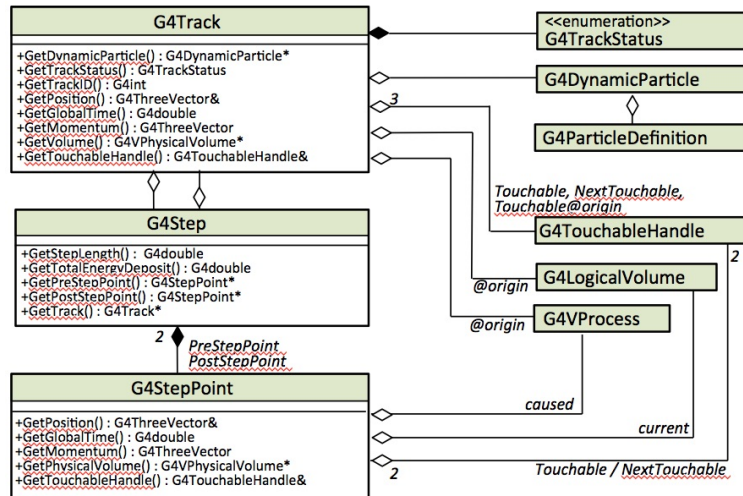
G4Track

+GetDynamicParticle() : G4DynamicParticle*
+GetTrackStatus() : G4TrackStatus
+GetTrackID() : G4int
+GetPosition() : G4ThreeVector&
+GetGlobalTime() : G4double
+GetMomentum() : G4ThreeVector
+GetVolume() : G4VPhysicalVolume*
+GetTouchableHandle() : G4TouchableHandle&

<<enumeration>>
G4TrackStatus

G4DynamicParticle

G4ParticleDefinition

3

Touchable, NextTouchable, Touchable@origin

G4TouchableHandle

2

G4Step

+GetStepLength() : G4double
+GetTotalEnergyDeposit() : G4double
+GetPreStepPoint() : G4StepPoint*
+GetPostStepPoint() : G4StepPoint*
+GetTrack() : G4Track*

G4LogicalVolume

@origin

@origin

G4VProcess

2

PreStepPoint
PostStepPoint

G4StepPoint

+GetPosition() : G4ThreeVector&
+GetGlobalTime() : G4double
+GetMomentum() : G4ThreeVector
+GetPhysicalVolume() : G4VPhysicalVolume*
+GetTouchableHandle() : G4TouchableHandle&

caused

current

2

Touchable / NextTouchable